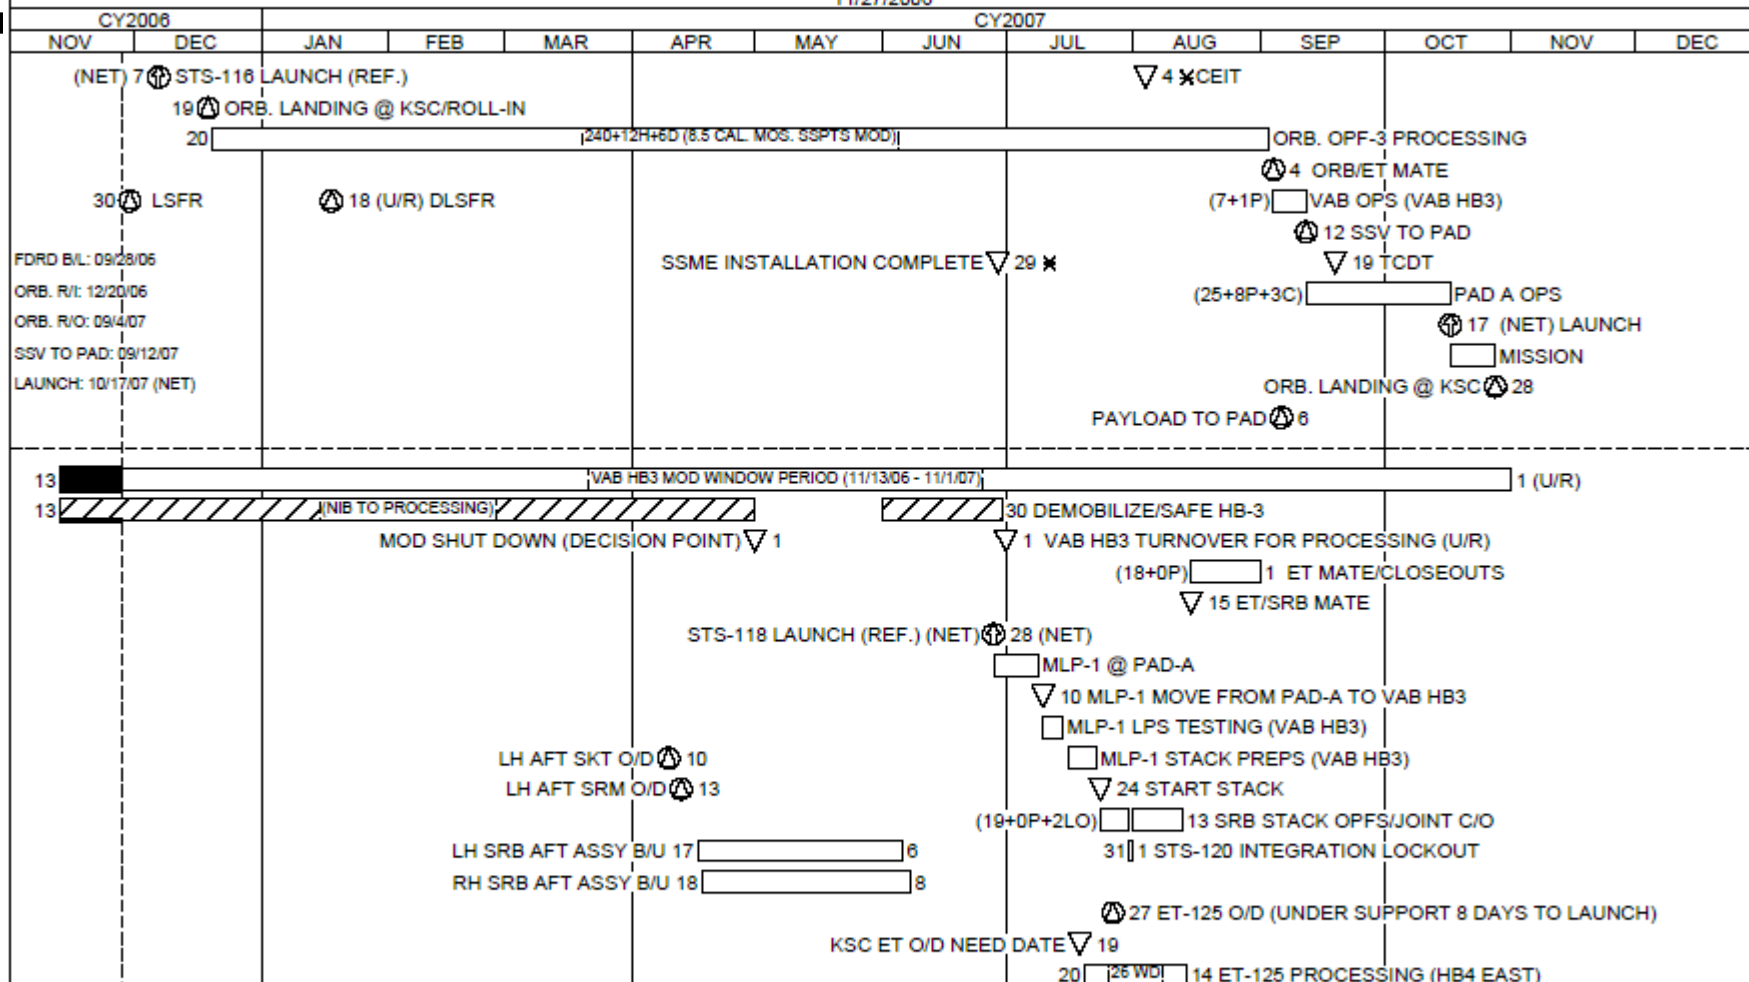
CY2006 CY2007

| NOV | DEC | JAN | FEB | MAR | APR | MAY | JUN | JUL | AUG | SEP | OCT | NOV | DEC |
|---|---|---|---|---|---|---|---|---|---|---|---|---|---|

(NET) 7 STS-116 LAUNCH (REF.)

19 ORB. LANDING @ KSC/ROLL-IN

20 240+12H+6D (8.5 CAL. MOS. SSPTS MOD) ORB. OPF-3 PROCESSING

4 ORB/ET MATE

30 LSFR

18 (U/R) DLSFR

(7+1P) VAB OPS (VAB HB3)

12 SSV TO PAD

SSME INSTALLATION COMPLETE 29

19 TCDT

(25+8P+3C) PAD A OPS

17 (NET) LAUNCH

MISSION

ORB. LANDING @ KSC 28

PAYLOAD TO PAD 6

4 CEIT

FDRD B/L: 09/28/06
ORB. R/I: 12/20/06
ORB. R/O: 09/4/07
SSV TO PAD: 09/12/07
LAUNCH: 10/17/07 (NET)

13 VAB HB3 MOD WINDOW PERIOD (11/13/06 - 11/1/07) 1 (U/R)

13 (NIB TO PROCESSING) 30 DEMOBILIZE/SAFE HB-3

MOD SHUT DOWN (DECISION POINT) 1

1 VAB HB3 TURNOVER FOR PROCESSING (U/R)

(18+0P) 1 ET MATE/CLOSEOUTS

15 ET/SRB MATE

STS-118 LAUNCH (REF.) (NET) 28 (NET)

MLP-1 @ PAD-A

10 MLP-1 MOVE FROM PAD-A TO VAB HB3

MLP-1 LPS TESTING (VAB HB3)

LH AFT SKT O/D 10

MLP-1 STACK PREPS (VAB HB3)

LH AFT SRM O/D 13

24 START STACK

(19+0P+2LO) 13 SRB STACK OPFS/JOINT C/O

LH SRB AFT ASSY B/U 17 6

31 1 STS-120 INTEGRATION LOCKOUT

RH SRB AFT ASSY B/U 18 8

27 ET-125 O/D (UNDER SUPPORT 8 DAYS TO LAUNCH)

KSC ET O/D NEED DATE 19

20 26 WD 14 ET-125 PROCESSING (HB4 EAST)